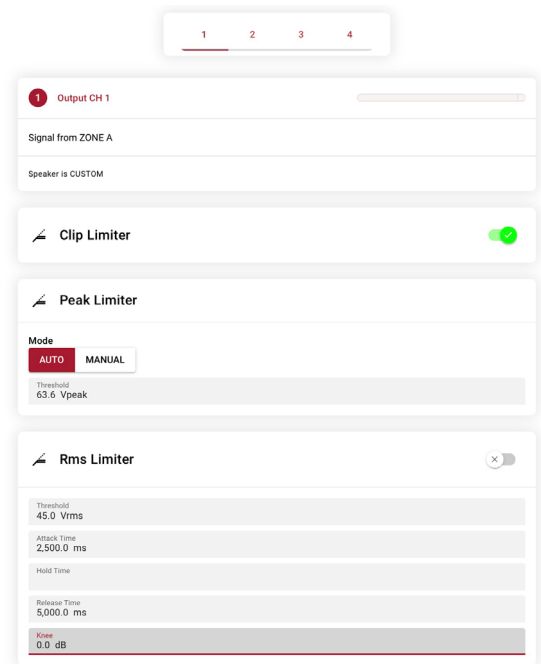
1 2 3 4

1 Output CH 1

Signal from ZONE A

Speaker is CUSTOM

Clip Limiter

Peak Limiter

Mode

AUTO MANUAL

Threshold
63.6 Vpeak

Rms Limiter

Threshold
45.0 Vrms

Attack Time
2,500.0 ms

Hold Time

Release Time
5,000.0 ms

Knee
0.0 dB